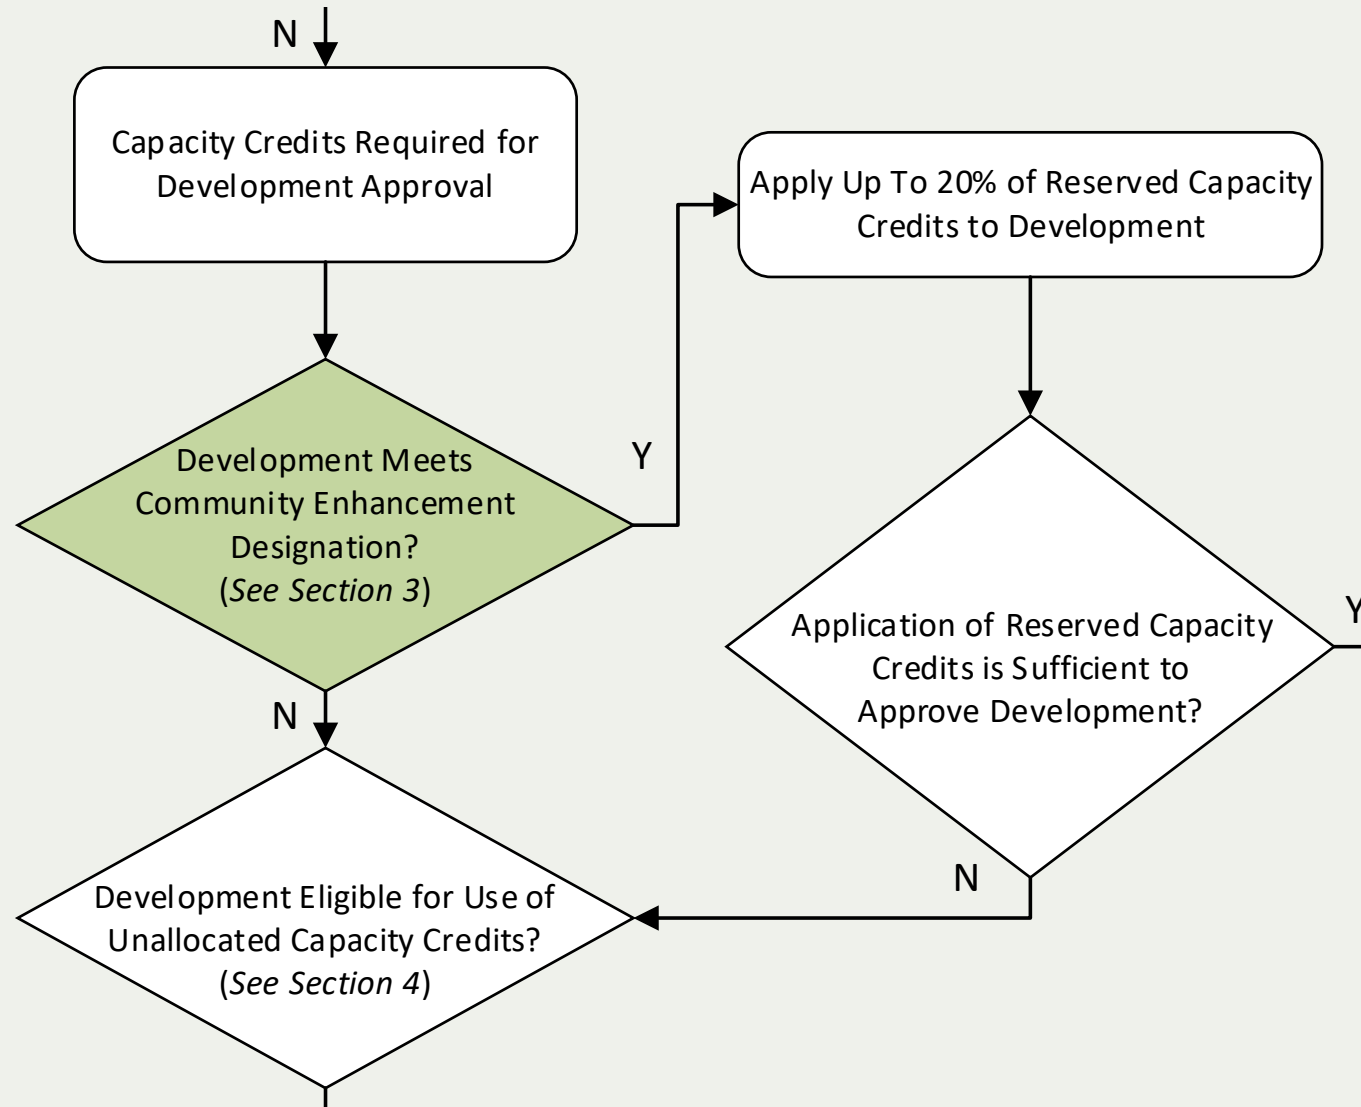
N

Capacity Credits Required for Development Approval

Apply Up To 20% of Reserved Capacity Credits to Development

Development Meets Community Enhancement Designation? (*See Section 3*)

Y

Application of Reserved Capacity Credits is Sufficient to Approve Development?

Y

N

N

Development Eligible for Use of Unallocated Capacity Credits? (*See Section 4*)